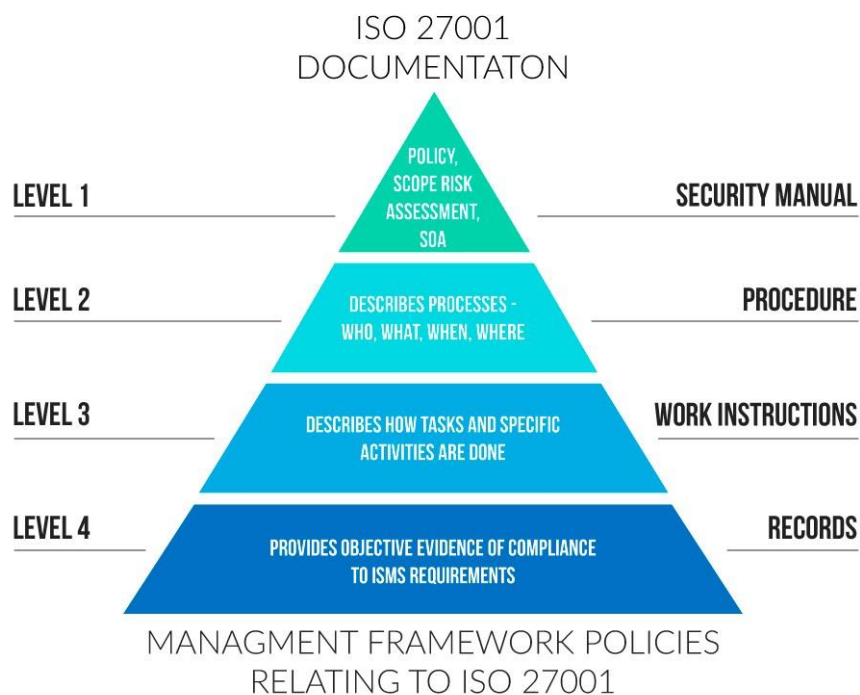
ISO 27001
DOCUMENTATON

LEVEL 1

POLICY, SCOPE RISK ASSESSMENT, SOA

SECURITY MANUAL

LEVEL 2

DESCRIBES PROCESSES - WHO, WHAT, WHEN, WHERE

PROCEDURE

LEVEL 3

DESCRIBES HOW TASKS AND SPECIFIC ACTIVITIES ARE DONE

WORK INSTRUCTIONS

LEVEL 4

PROVIDES OBJECTIVE EVIDENCE OF COMPLIANCE TO ISMS REQUIREMENTS

RECORDS

MANAGMENT FRAMEWORK POLICIES
RELATING TO ISO 27001